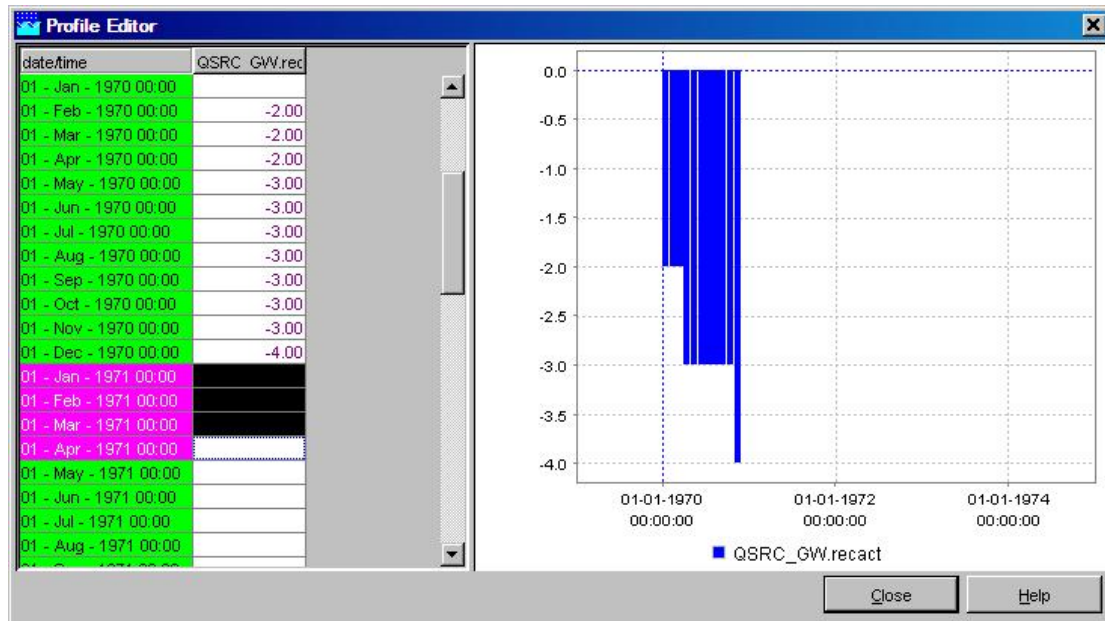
Profile Editor

| date/time | QSRC_GW.rec |
|---|---|
| 01 - Jan - 1970 00:00 | |
| 01 - Feb - 1970 00:00 | -2.00 |
| 01 - Mar - 1970 00:00 | -2.00 |
| 01 - Apr - 1970 00:00 | -2.00 |
| 01 - May - 1970 00:00 | -3.00 |
| 01 - Jun - 1970 00:00 | -3.00 |
| 01 - Jul - 1970 00:00 | -3.00 |
| 01 - Aug - 1970 00:00 | -3.00 |
| 01 - Sep - 1970 00:00 | -3.00 |
| 01 - Oct - 1970 00:00 | -3.00 |
| 01 - Nov - 1970 00:00 | -3.00 |
| 01 - Dec - 1970 00:00 | -4.00 |
| 01 - Jan - 1971 00:00 | |
| 01 - Feb - 1971 00:00 | |
| 01 - Mar - 1971 00:00 | |
| 01 - Apr - 1971 00:00 | |
| 01 - May - 1971 00:00 | |
| 01 - Jun - 1971 00:00 | |
| 01 - Jul - 1971 00:00 | |
| 01 - Aug - 1971 00:00 | |
| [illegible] | |

0.0
-0.5
-1.0
-1.5
-2.0
-2.5
-3.0
-3.5
-4.0

01-01-1970 00:00:00
01-01-1972 00:00:00
01-01-1974 00:00:00

QSRC_GW.recact

Close
Help